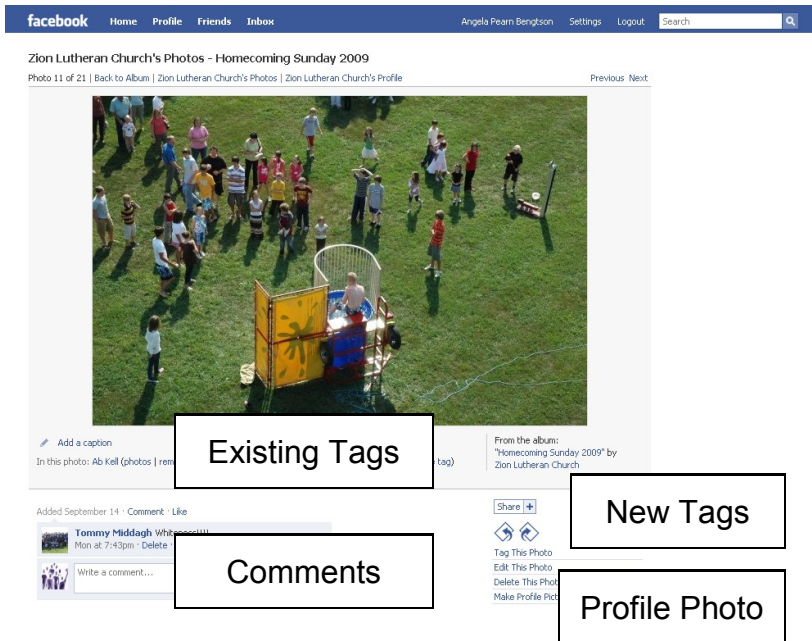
facebook Home Profile Friends Inbox Angela Pearn Bengtson Settings Logout Search

Zion Lutheran Church's Photos - Homecoming Sunday 2009

Photo 11 of 21 | Back to Album | Zion Lutheran Church's Photos | Zion Lutheran Church's Profile Previous Next

Add a caption

In this photo: Ab Kell (photos | rem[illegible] tag)

Existing Tags

From the album: "Homecoming Sunday 2009" by Zion Lutheran Church

New Tags

Added September 14 · Comment · Like

Tommy Middagh Whit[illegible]!!!!

Mon at 7:43pm · Delete

Write a comment...

Comments

Share

Tag This Photo

Edit This Photo

Delete This Phot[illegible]

Make Profile Pict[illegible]

Profile Photo